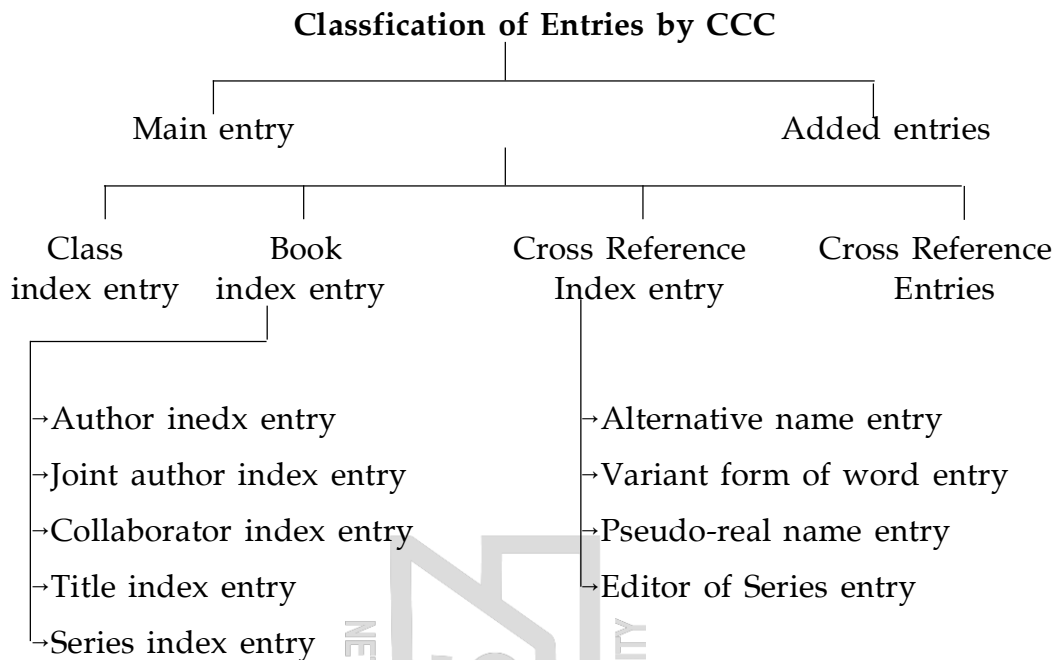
**Classfication of Entries by CCC**

Main entry

Added entries

Class index entry

Book index entry

Cross Reference Index entry

Cross Reference Entries

→Author inedx entry
→Joint author index entry
→Collaborator index entry
→Title index entry
→Series index entry

→Alternative name entry
→Variant form of word entry
→Pseudo-real name entry
→Editor of Series entry